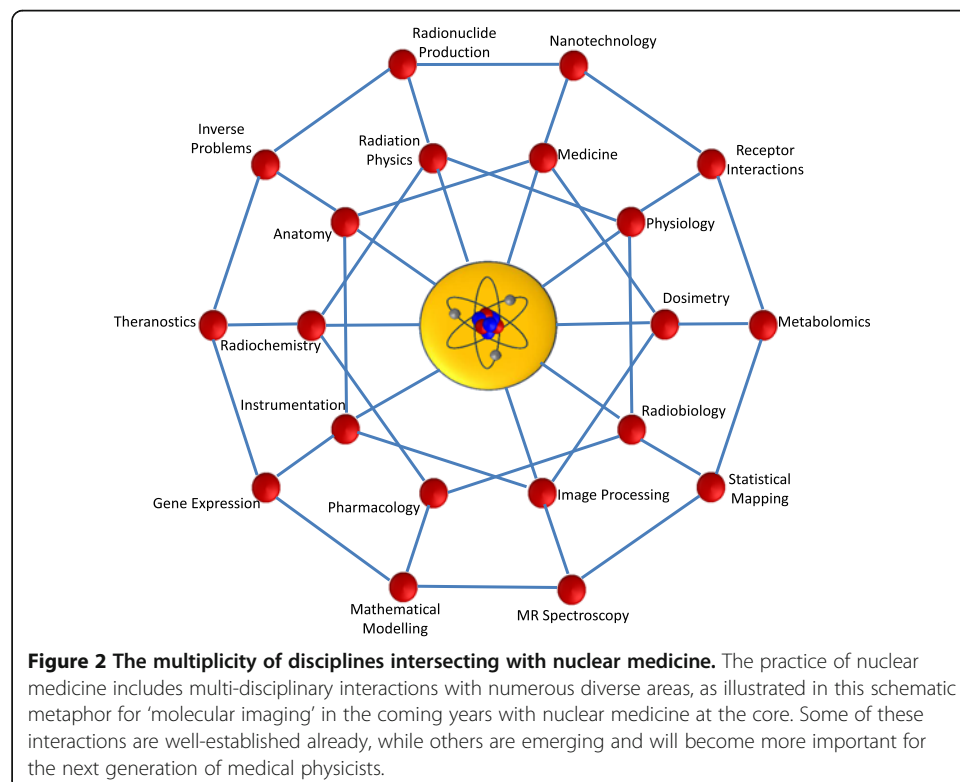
Radionuclide Production

Nanotechnology

Inverse Problems

Radiation Physics

Medicine

Receptor Interactions

Anatomy

Physiology

Dosimetry

Theranostics

Metabolomics

Radiochemistry

Instrumentation

Radiobiology

Statistical Mapping

Gene Expression

Pharmacology

Image Processing

Mathematical Modelling

MR Spectroscopy

**Figure 2 The multiplicity of disciplines intersecting with nuclear medicine.** The practice of nuclear medicine includes multi-disciplinary interactions with numerous diverse areas, as illustrated in this schematic metaphor for 'molecular imaging' in the coming years with nuclear medicine at the core. Some of these interactions are well-established already, while others are emerging and will become more important for the next generation of medical physicists.